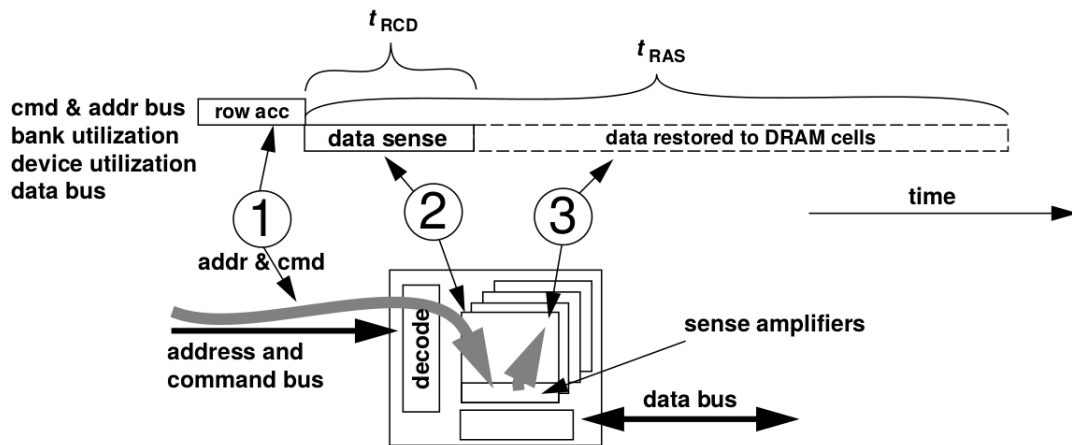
$t_{RCD}$

$t_{RAS}$

cmd & addr bus
bank utilization
device utilization
data bus

row acc

data sense

data restored to DRAM cells

1

2

3

time

addr & cmd

decode

sense amplifiers

address and command bus

data bus